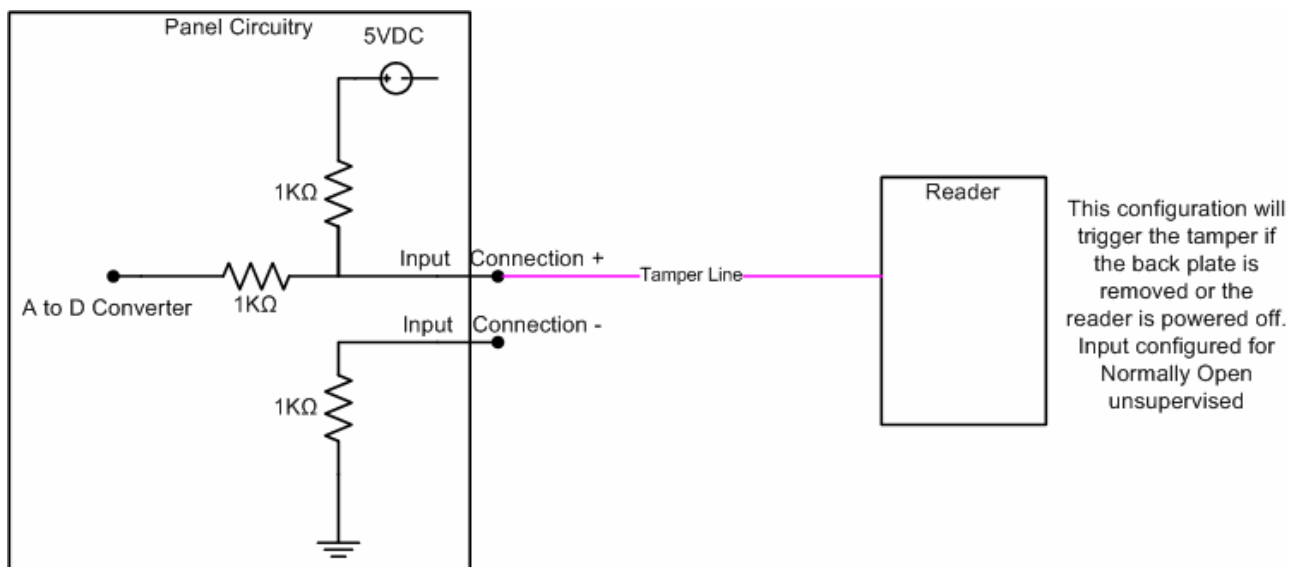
Panel Circuitry

5VDC

$1K\Omega$

A to D Converter

$1K\Omega$

Input Connection +

Tamper Line

Input Connection -

$1K\Omega$

Reader

This configuration will trigger the tamper if the back plate is removed or the reader is powered off. Input configured for Normally Open unsupervised